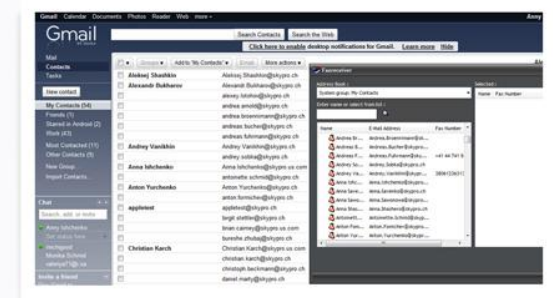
Gmail Calendar Documents Photos Reader Web more ▾

Anny

Gmail by Google

Search Contacts Search the Web

Click here to enable desktop notifications for Gmail. Learn more Hide

Mail
Contacts
Tasks

New contact

My Contacts (54)
Friends (1)
Starred in Android (2)
Work (43)

Most Contacted (11)
Other Contacts (9)
New Group...
Import Contacts...

Chat
Search, add, or invite

Anny Ishchenko
Set status here

Invite a friend

Groups ▾ Add to "My Contacts" ▾ Email More actions ▾

| | |
|---|---|
| Aleksej Shashkin | Aleksej.Shashkin@skypro.ch |
| Alexandr Bukharov | Alexandr.Bukharov@skypro.ch |
| | alexey.lobkov@skypro.ch |
| | andrea.arnold@skypro.ch |
| | andrea.broennimann@skypro.ch |
| | andrea.bucher@skypro.ch |
| | andrea.fuhrmann@skypro.ch |
| Andrey Vanikhin | Andrey.Vanikhin@skypro.ch |
| | andrey.sobka@skypro.ch |
| Anna Ishchenko | Anna.Ishchenko@skypro.us.com |
| | antoinette.schmid@skypro.ch |
| Anton Yurchenko | Anton.Yurchenko@skypro.ch |
| | anton.formicher@skypro.ch |
| appletest | appletest@skypro.ch |
| | birgit.stettler@skypro.ch |
| | brian.camey@skypro.us.com |
| | bureshe.zhuba@skypro.ch |
| Christian Karch | Christian.Karch@skypro.us.com |
| | christian.karch@skypro.ch |
| | christoph.beckmann@skypro.ch |
| | daniel.marty@skypro.ch |

Faxreceiver

Address Book :
System group: My Contacts

Enter name or select from list :

Selected :

| Name | E-Mail Address | Fax Number |
|---|---|---|
| Andrea Br... | Andrea.Broennimann@sk... | |
| Andrea Bu... | Andrea.Bucher@skypro... | |
| Andrea F... | Andrea.Fuhrmann@sky... | +41 44 741 0... |
| Andrey So... | Andrey.Sobka@skypro... | |
| Andrey Va... | Andrey.Vanikhin@skypr... | 380612263... |
| Anna Ishc... | Anna.Ishchenko@skypr... | |
| Anna Save... | Anna.Savenova@skypro... | |
| Anna Shas... | Anna.Shashkin@skypro... | |
| Antoinett... | Antoinette.Schmid@skyp... | |
| Anton Fom... | Anton.Fomicher@skypro... | |
| Anton Yur... | Anton.Yurchenko@skypr... | |

Name Fax Number